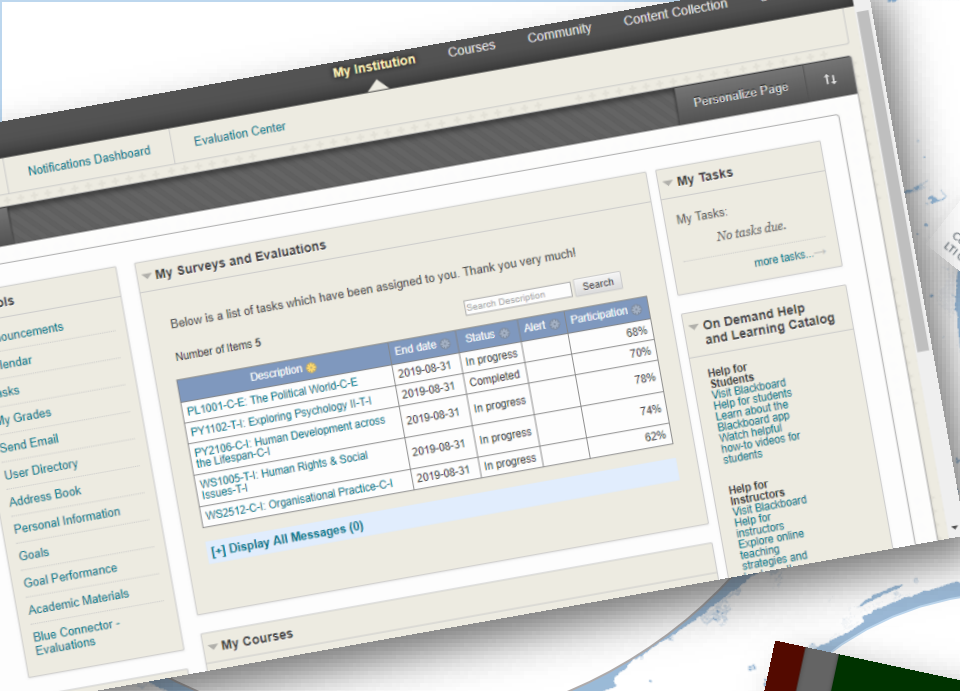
My Institution Courses Community Content Collection

Personalize Page

Notifications Dashboard Evaluation Center

ols
nouncements
lendar
asks
My Grades
Send Email
User Directory
Address Book
Personal Information
Goals
Goal Performance
Academic Materials
Blue Connector - Evaluations

My Surveys and Evaluations

Below is a list of tasks which have been assigned to you. Thank you very much!

Search Description Search

Number of Items 5

| Description | End date | Status | Alert | Participation |
|---|---|---|---|---|
| PL1001-C-E: The Political World-C-E | 2019-08-31 | In progress | | 68% |
| PY1102-T-I: Exploring Psychology II-T-I | 2019-08-31 | Completed | | 70% |
| PY2106-C-I: Human Development across the Lifespan-C-I | 2019-08-31 | In progress | | 78% |
| WS1005-T-I: Human Rights & Social Issues-T-I | 2019-08-31 | In progress | | 74% |
| WS2512-C-I: Organisational Practice-C-I | 2019-08-31 | In progress | | 62% |

[+] Display All Messages (0)

My Courses

My Tasks

My Tasks:
No tasks due.
more tasks...

On Demand Help and Learning Catalog

Help for Students
Visit Blackboard Help for students
Learn about the Blackboard app
Watch helpful how-to videos for students

Help for Instructors
Visit Blackboard Help for instructors
Explore online teaching strategies and